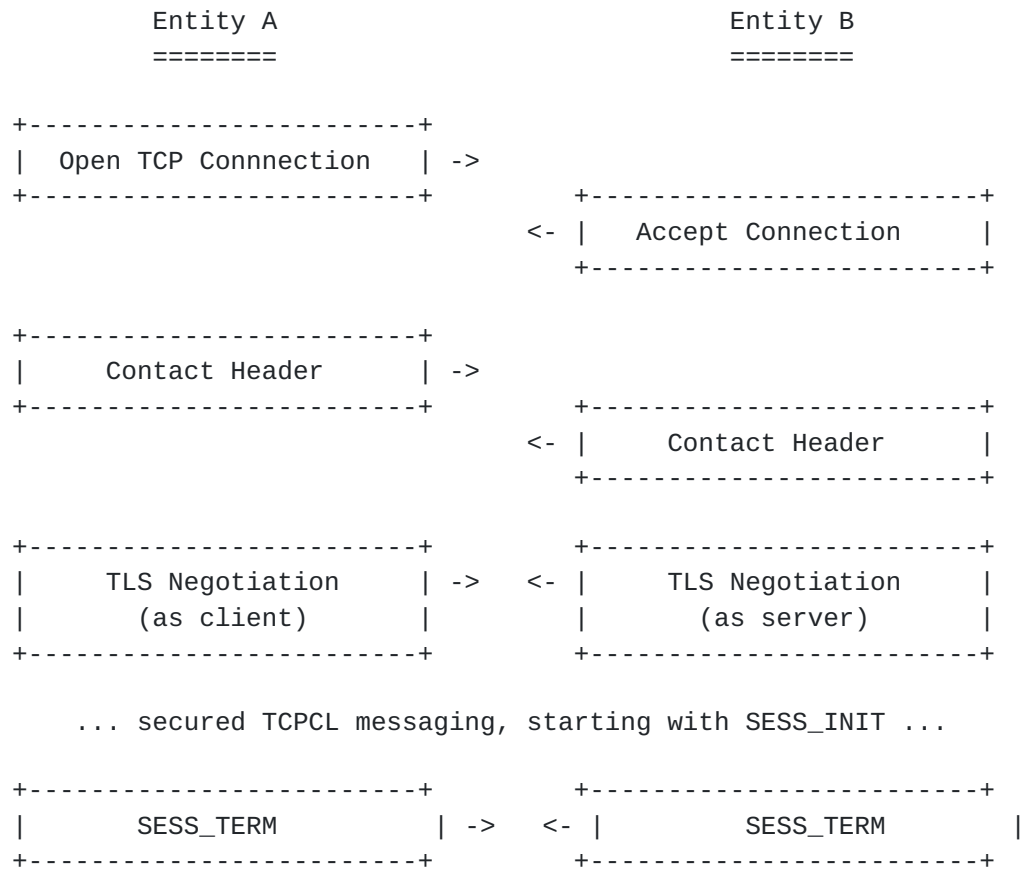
Entity A                                Entity B
========                                ========

+-------------------------+
| Open TCP Connnection    | ->
+-------------------------+      +-------------------------+
                              <- |   Accept Connection     |
                                 +-------------------------+

+-------------------------+
|     Contact Header      | ->
+-------------------------+      +-------------------------+
                              <- |     Contact Header      |
                                 +-------------------------+

+-------------------------+      +-------------------------+
|     TLS Negotiation     | -> <- |     TLS Negotiation     |
|       (as client)       |      |       (as server)       |
+-------------------------+      +-------------------------+

   ... secured TCPCL messaging, starting with SESS_INIT ...

+-------------------------+      +-------------------------+
|        SESS_TERM        | -> <- |        SESS_TERM        |
+-------------------------+      +-------------------------+